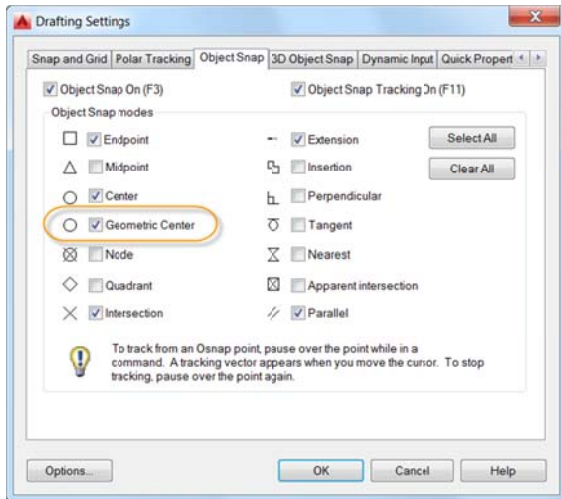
Drafting Settings

Snap and Grid | Polar Tracking | Object Snap | 3D Object Snap | Dynamic Input | Quick Propert

Object Snap On (F3)

Object Snap Tracking On (F11)

Object Snap modes

Endpoint

Midpoint

Center

Geometric Center

Node

Quadrant

Intersection

Extension

Insertion

Perpendicular

Tangent

Nearest

Apparent intersection

Parallel

Select All

Clear All

To track from an Osnap point, pause over the point while in a command. A tracking vector appears when you move the cursor. To stop tracking, pause over the point again.

Options...

OK

Cancel

Help